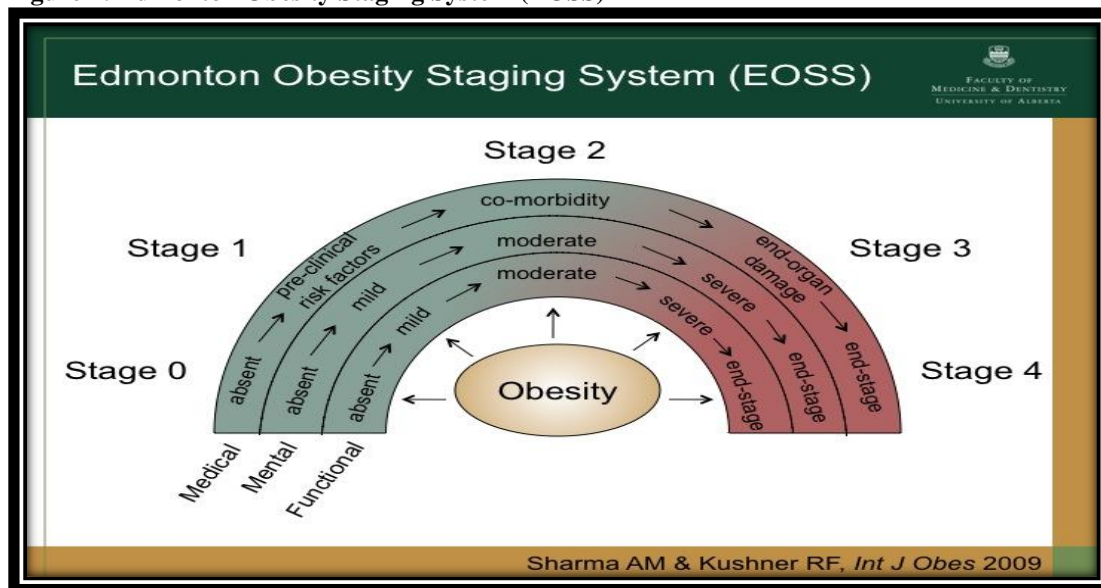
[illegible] Obesity Staging System (EOSS)

Edmonton Obesity Staging System (EOSS)

Faculty of Medicine & Dentistry
University of Alberta

Stage 2

Stage 1

Stage 3

Stage 0

Stage 4

co-morbidity

pre-clinical risk factors

end-organ damage

moderate

moderate

mild

mild

severe

severe

absent

absent

absent

end-stage

end-stage

end-stage

Obesity

Medical

Mental

Functional

Sharma AM & Kushner RF, *Int J Obes* 2009